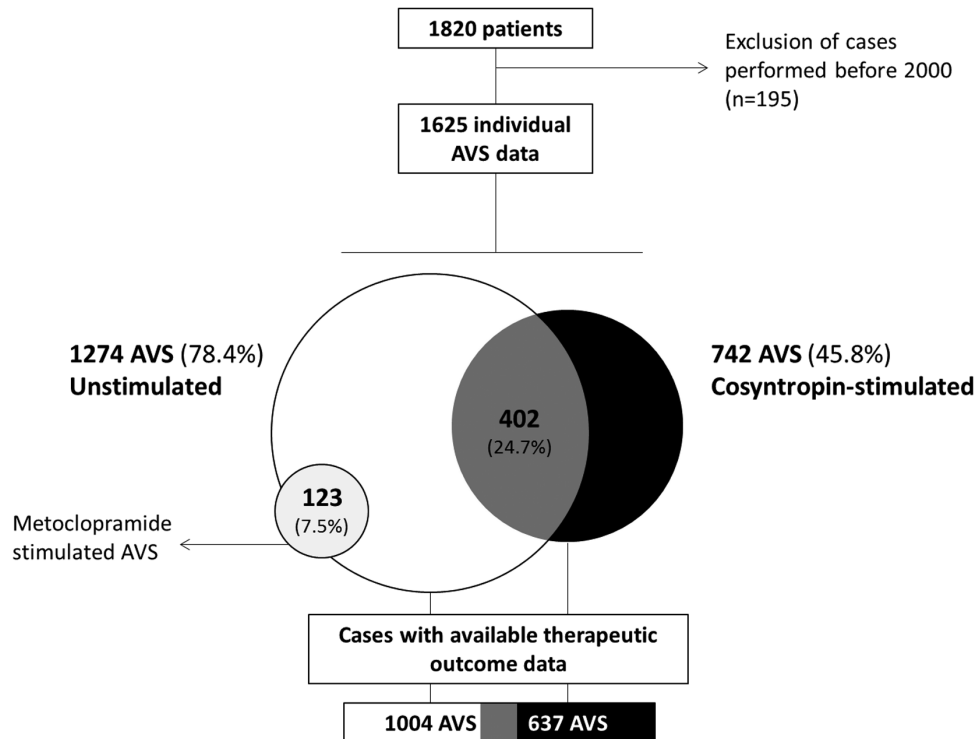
1820 patients

Exclusion of cases performed before 2000 (n=195)

1625 individual AVS data

1274 AVS (78.4%)
Unstimulated

742 AVS (45.8%)
Cosyntropin-stimulated

402
(24.7%)

123
(7.5%)

Metoclopramide stimulated AVS

Cases with available therapeutic outcome data

1004 AVS

637 AVS